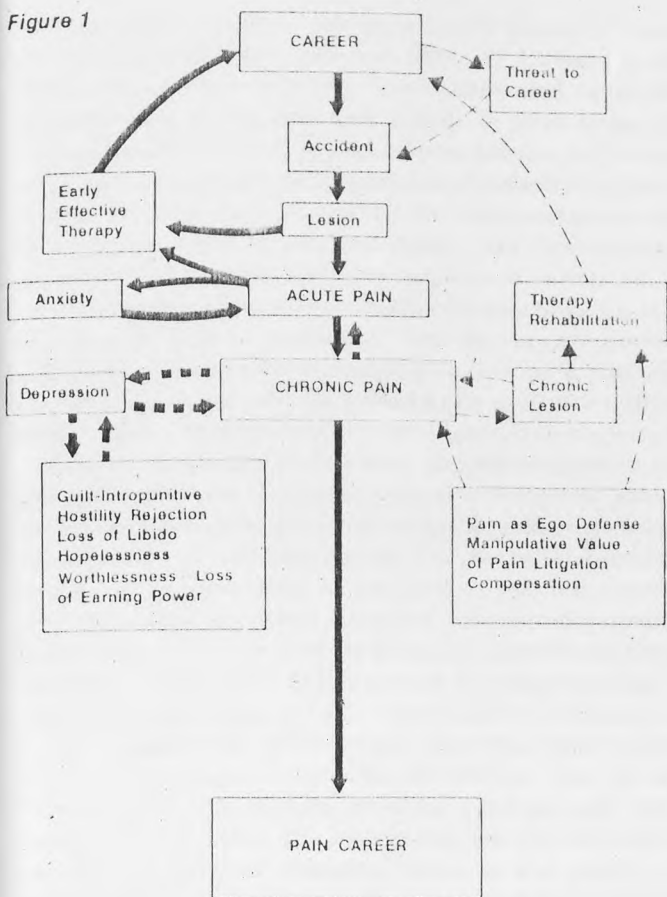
Figure 1

CAREER

Threat to Career

Accident

Early Effective Therapy

Lesion

Anxiety

ACUTE PAIN

Therapy Rehabilitation

Depression

CHRONIC PAIN

Chronic Lesion

Guilt-Intropunitive Hostility Rejection Loss of Libido Hopelessness Worthlessness Loss of Earning Power

Pain as Ego Defense Manipulative Value of Pain Litigation Compensation

PAIN CAREER